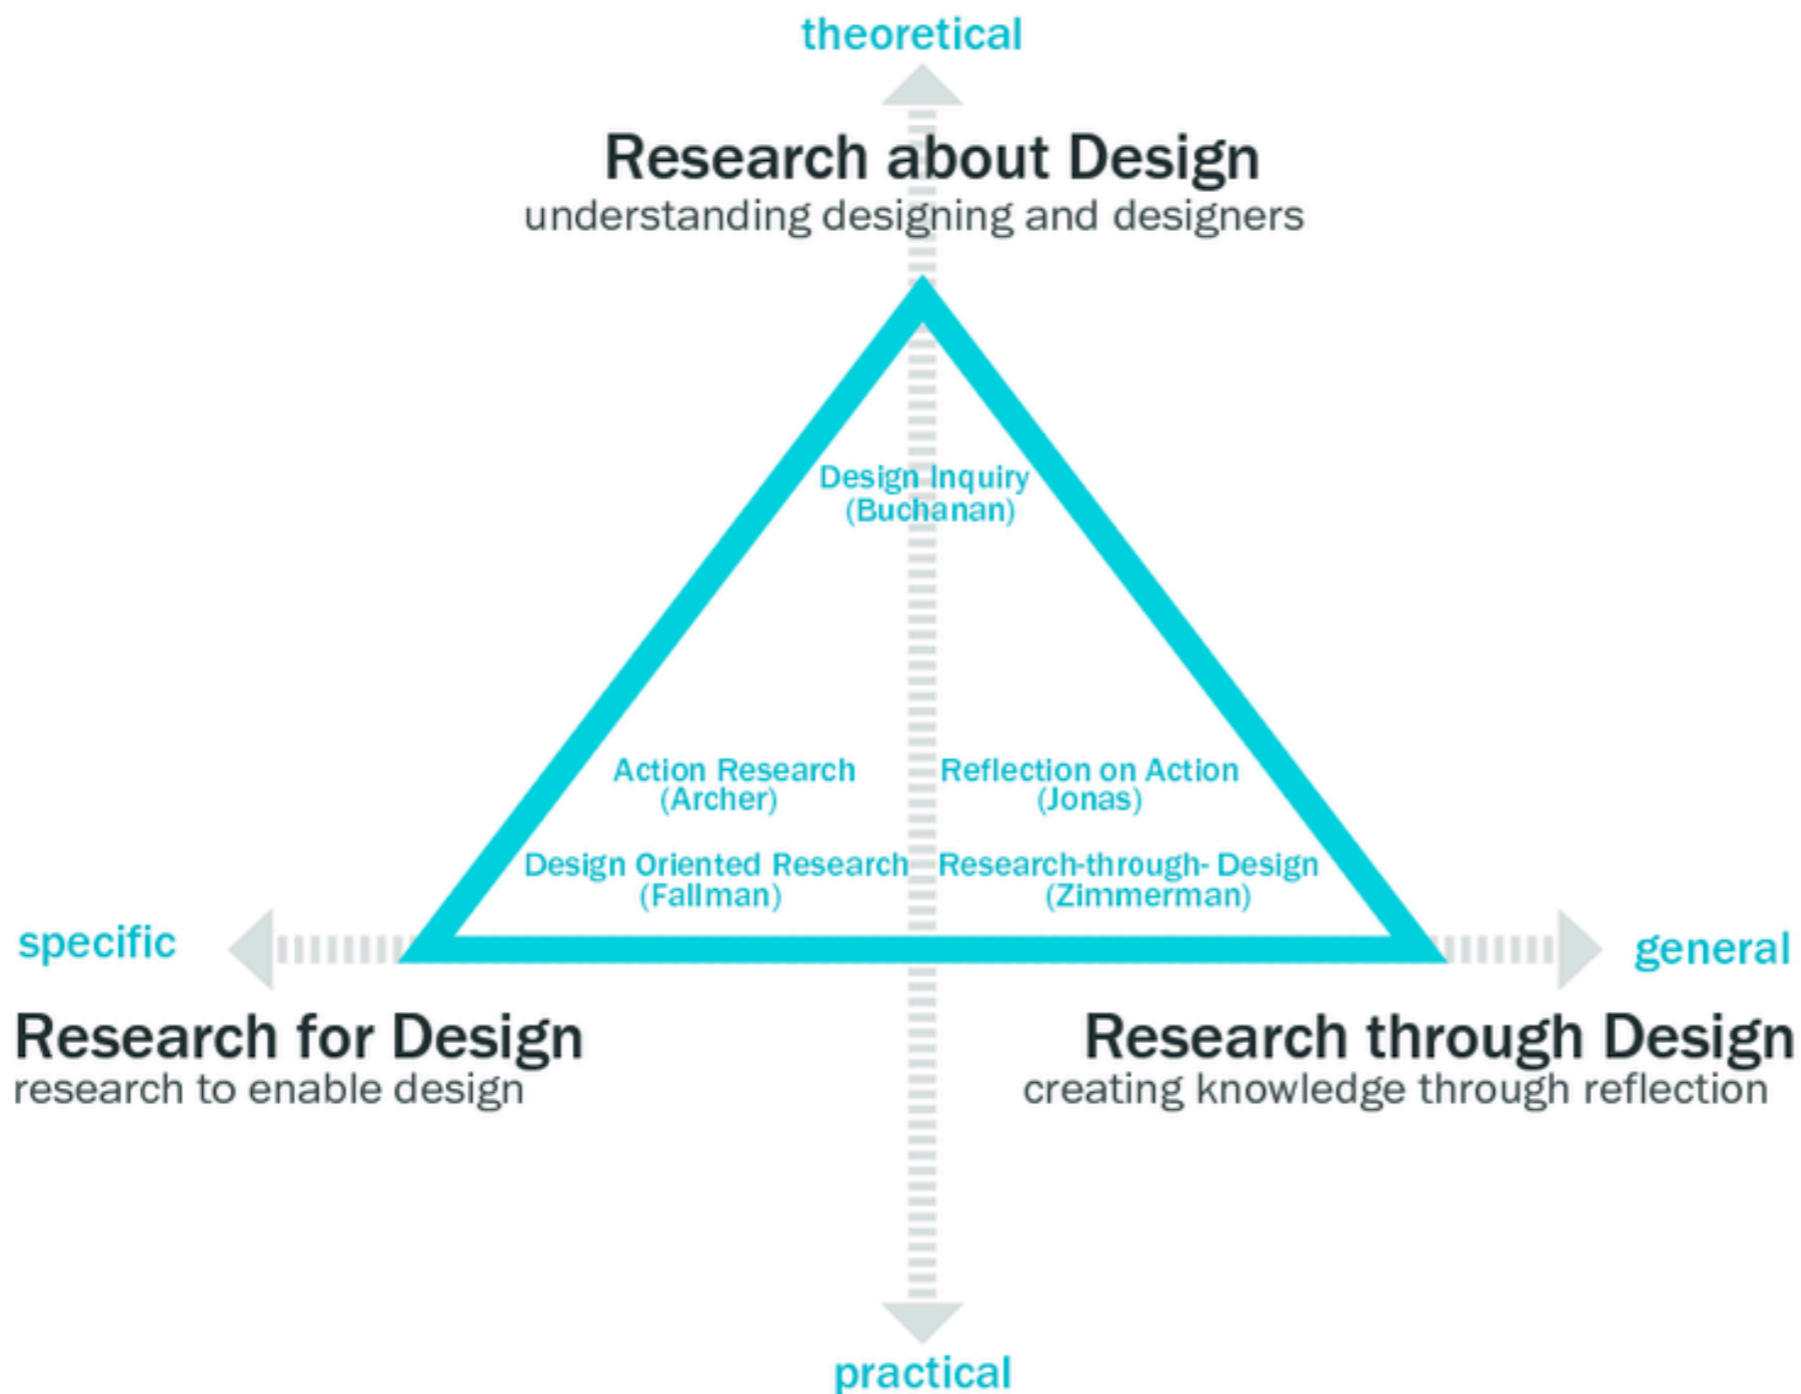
theoretical

Research about Design
understanding designing and designers

Design Inquiry
(Buchanan)

Action Research
(Archer)

Reflection on Action
(Jonas)

Design Oriented Research
(Fallman)

Research-through- Design
(Zimmerman)

specific

general

Research for Design
research to enable design

Research through Design
creating knowledge through reflection

practical